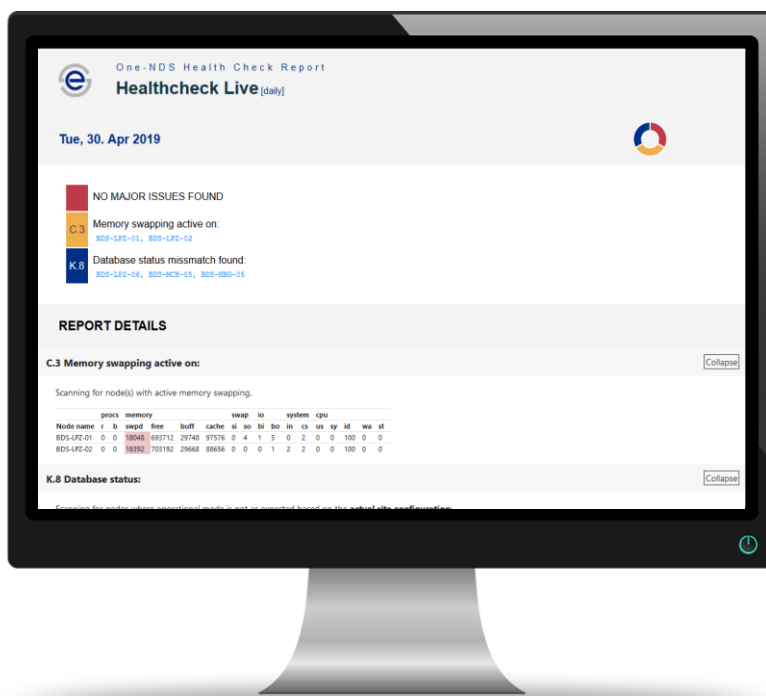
One-NDS Health Check Report

Healthcheck Live [daily]

Tue, 30. Apr 2019

NO MAJOR ISSUES FOUND

C.3 Memory swapping active on:
BDS-LPZ-01, BDS-LPZ-02

K.8 Database status missmatch found:
BDS-LPZ-06, BDS-MCH-05, BDS-HBG-05

REPORT DETAILS

C.3 Memory swapping active on:

Collapse

Scanning for node(s) with active memory swapping.

| | procs | | memory | | | | swap | | io | | system | | cpu | | | | |
|---|---|---|---|---|---|---|---|---|---|---|---|---|---|---|---|---|---|
| Node name | r | b | swpd | free | buff | cache | si | so | bi | bo | in | cs | us | sy | id | wa | st |
| BDS-LPZ-01 | 0 | 0 | 18048 | 693712 | 29748 | 97576 | 0 | 4 | 1 | 5 | 0 | 2 | 0 | 0 | 100 | 0 | 0 |
| BDS-LPZ-02 | 0 | 0 | 18392 | 703192 | 29668 | 88656 | 0 | 0 | 0 | 1 | 2 | 2 | 0 | 0 | 100 | 0 | 0 |

K.8 Database status:

Collapse

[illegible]